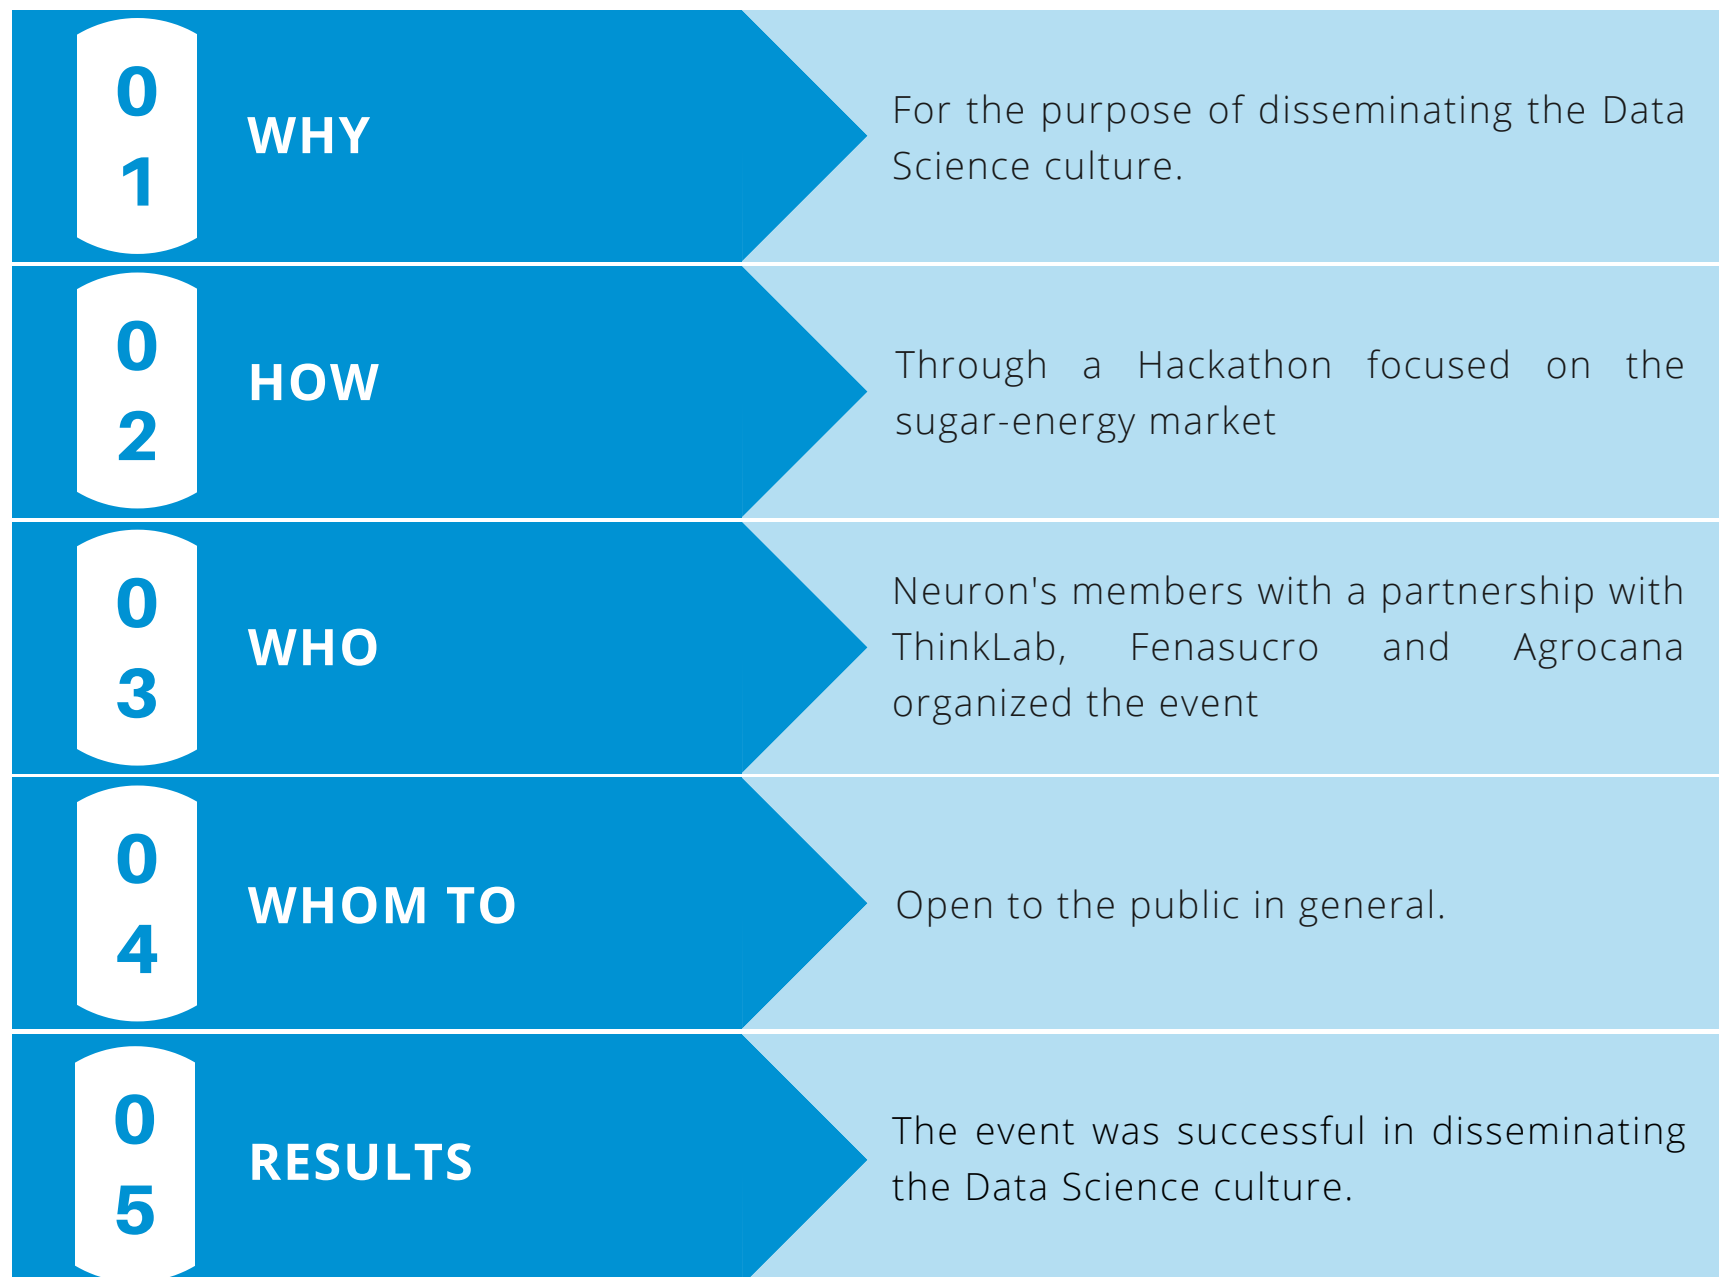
01 WHY

For the purpose of disseminating the Data Science culture.

02 HOW

Through a Hackathon focused on the sugar-energy market

03 WHO

Neuron's members with a partnership with ThinkLab, Fenasucro and Agrocana organized the event

04 WHOM TO

Open to the public in general.

05 RESULTS

The event was successful in disseminating the Data Science culture.